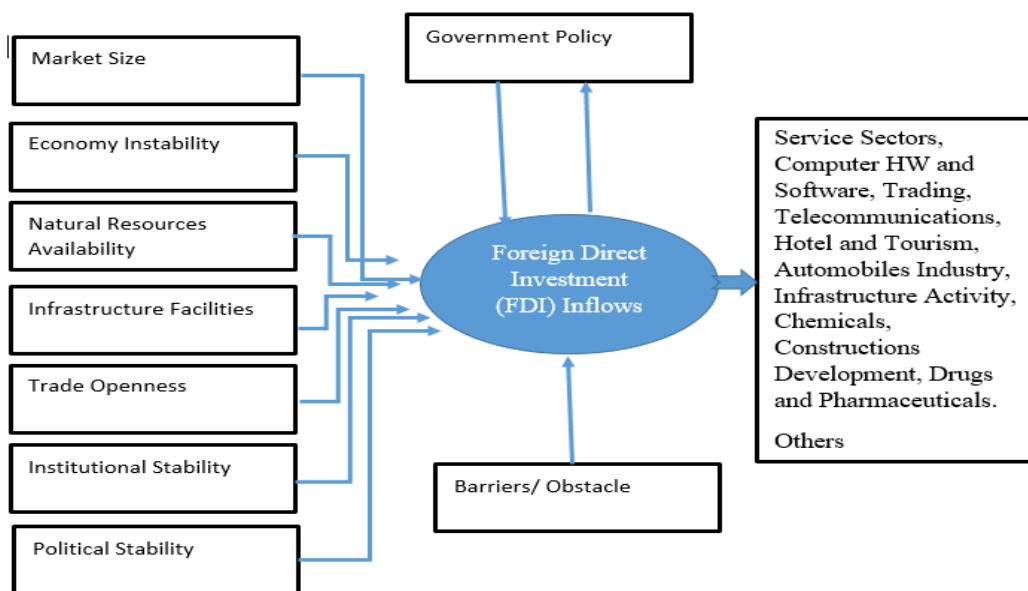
Market Size

Economy Instability

Natural Resources Availability

Infrastructure Facilities

Trade Openness

Institutional Stability

Political Stability

Government Policy

Foreign Direct Investment (FDI) Inflows

Barriers/ Obstacle

Service Sectors, Computer HW and Software, Trading, Telecommunications, Hotel and Tourism, Automobiles Industry, Infrastructure Activity, Chemicals, Constructions Development, Drugs and Pharmaceuticals.

Others